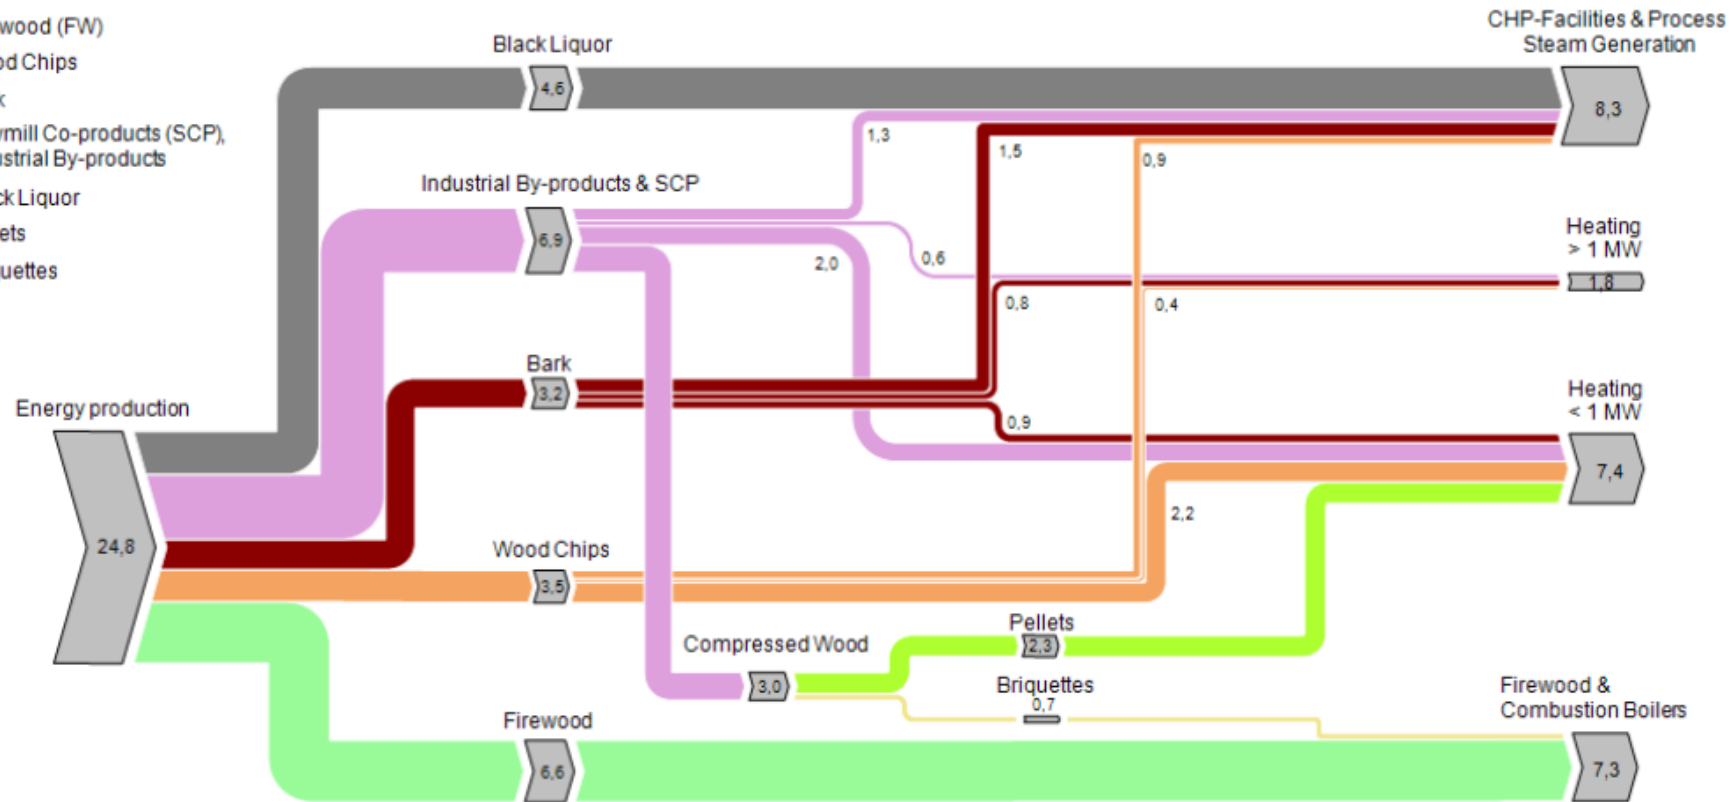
wood (FW)
od Chips
k
vmill Co-products (SCP),
ustrial By-products
ck Liquor
ets
uettes

Black Liquor
4,6
CHP-Facilities & Process Steam Generation
8,3
1,3
1,5
0,9
Industrial By-products & SCP
6,9
Heating > 1 MW
0,6
2,0
1,8
0,8
0,4
Bark
3,2
Heating < 1 MW
Energy production
0,9
7,4
24,8
2,2
Wood Chips
3,5
Pellets
Compressed Wood
2,3
3,0
Briquettes
0,7
Firewood & Combustion Boilers
Firewood
6,6
7,3